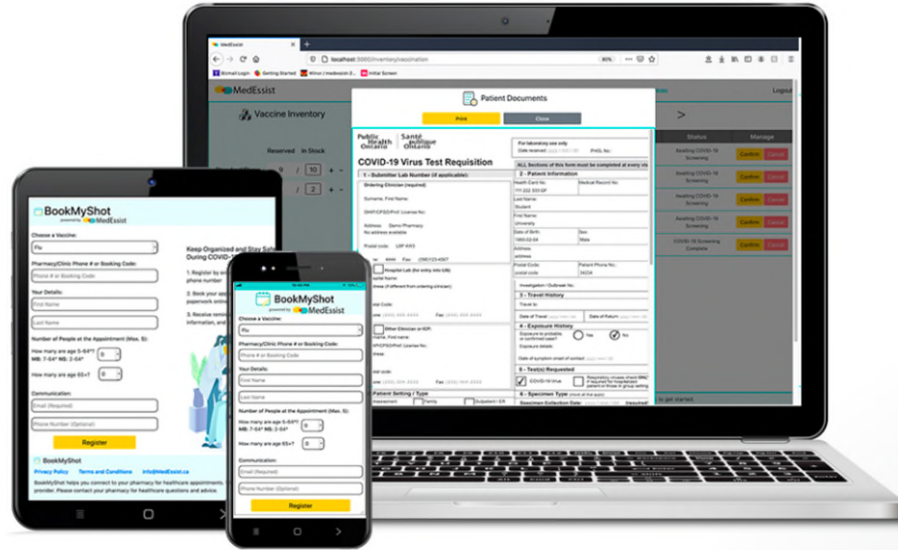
MedEssist
localhost:3000/inventory/vaccination
Gmail Login Getting Started Initial Screen

MedEssist
Vaccine Inventory
Reserved In Stock
9 / 10
1 / 2

Patient Documents
Print Close

Public Health Ontario Santé publique Ontario
COVID-19 Virus Test Requisition
1 - Submitter Lab Number (if applicable):
Ordering Clinician (required)
Surname, First Name:
OHIP/CPSO/Prof. License No:
Address: Demo Pharmacy
Postal code:
Hospital Lab (for entry into LIS)
Other Clinician or KDP
Patient Setting / Type

For laboratory use only
Date received: PHOL No.:
ALL Sections of this form must be completed at every visit
2 - Patient Information
Health Card No.: Medical Record No.:
Last Name: Student
First Name: University
Date of Birth: Sex: Male
Address
Postal Code Patient Phone No.
3 - Travel History
Travel to:
Date of Travel Date of Return
4 - Exposure History
Yes No
5 - Test(s) Requested
COVID-19 Virus
6 - Specimen Type

Status Manage
Awaiting COVID-19 Screening Confirm Cancel
Awaiting COVID-19 Screening Confirm Cancel
Awaiting COVID-19 Screening Confirm Cancel
Awaiting COVID-19 Screening Confirm Cancel
COVID-19 Screening Complete Confirm Cancel
Logout

BookMyShot powered by MedEssist
Choose a Vaccine:
Flu
Pharmacy/Clinic Phone # or Booking Code:
Phone # or Booking Code
Your Details:
First Name
Last Name
Number of People at the Appointment (Max. 5):
How many are age 5-64*? 0
MB: 7-64* NS: 2-64*
How many are age 65+? 0
Communication:
Email (Required)
Phone Number (Optional)
Register

Keep Organized and Stay Safe During COVID-19
1. Register by phone number
2. Book your paperwork online
3. Receive information, and

BookMyShot
Privacy Policy Terms and Conditions info@MedEssist.ca
BookMyShot helps you connect to your pharmacy for healthcare appointments. provider. Please contact your pharmacy for healthcare questions and advice.

BookMyShot powered by MedEssist
Choose a Vaccine:
Flu
Pharmacy/Clinic Phone # or Booking Code:
Phone # or Booking Code
Your Details:
First Name
Last Name
Number of People at the Appointment (Max. 5):
How many are age 5-64*? 0
MB: 7-64* NS: 2-64*
How many are age 65+? 0
Communication:
Email (Required)
Phone Number (Optional)
Register